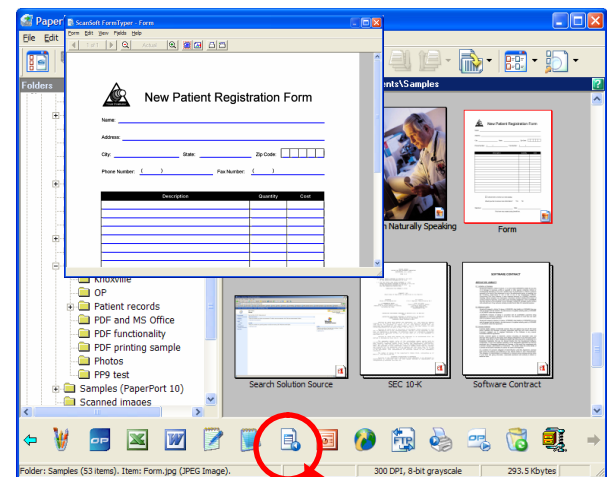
Paper

File Edit

Folders

ScanSoft FormTyper - Form

Form Edit View Fields Help

1 of 1

Actual

New Patient Registration Form

Name:

Address:

City:

State:

Zip Code:

Phone Number:

(  )

Fax Number:

(  )

| Description | Quantity | Cost |
|---|---|---|
| | | |
| | | |
| | | |
| | | |
| | | |
| | | |
| | | |

ents\Samples

n Naturally Speaking

Form

New Patient Registration Form

Knoxville

OP

Patient records

PDF and MS Office

PDF functionality

PDF printing sample

Photos

PP9 test

Samples (PaperPort 10)

Scanned images

Search Solution Source

SEC 10-K

Software Contract

SOFTWARE CONTRACT

Folder: Samples (53 items). Item: Form.jpg (JPEG Image).

300 DPI, 8-bit grayscale

293.5 Kbytes